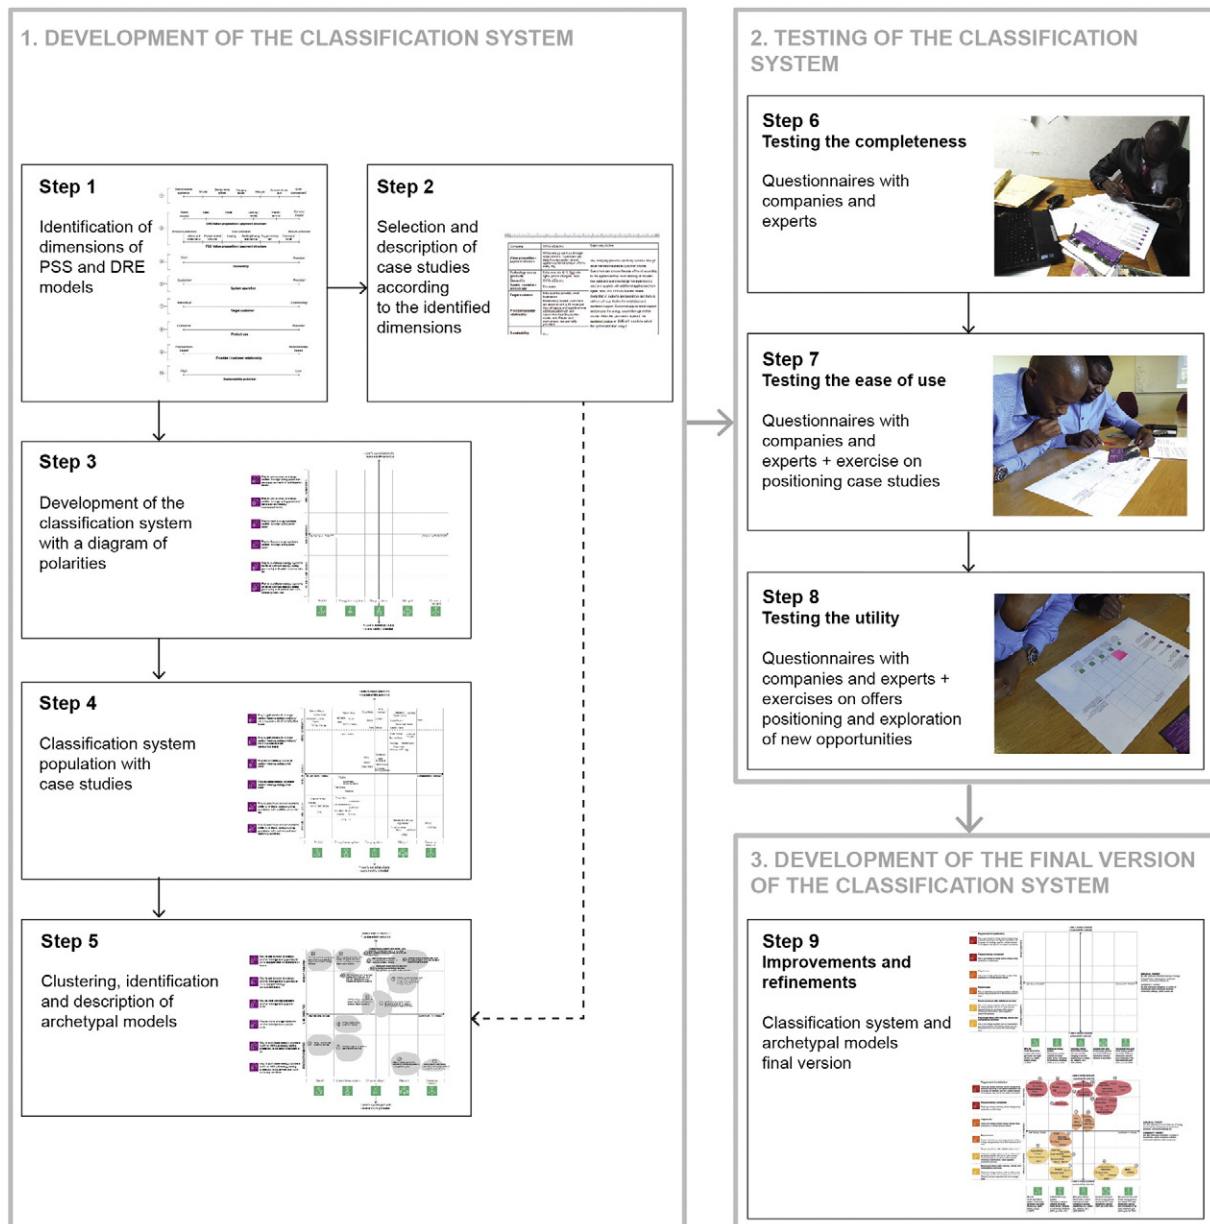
1. DEVELOPMENT OF THE CLASSIFICATION SYSTEM

Step 1
Identification of dimensions of PSS and DRE models

Step 2
Selection and description of case studies according to the identified dimensions

Step 3
Development of the classification system with a diagram of polarities

Step 4
Classification system population with case studies

Step 5
Clustering, identification and description of archetypal models

2. TESTING OF THE CLASSIFICATION SYSTEM

Step 6
Testing the completeness
Questionnaires with companies and experts

Step 7
Testing the ease of use
Questionnaires with companies and experts + exercise on positioning case studies

Step 8
Testing the utility
Questionnaires with companies and experts + exercises on offers positioning and exploration of new opportunities

3. DEVELOPMENT OF THE FINAL VERSION OF THE CLASSIFICATION SYSTEM

Step 9
Improvements and refinements
Classification system and archetypal models final version